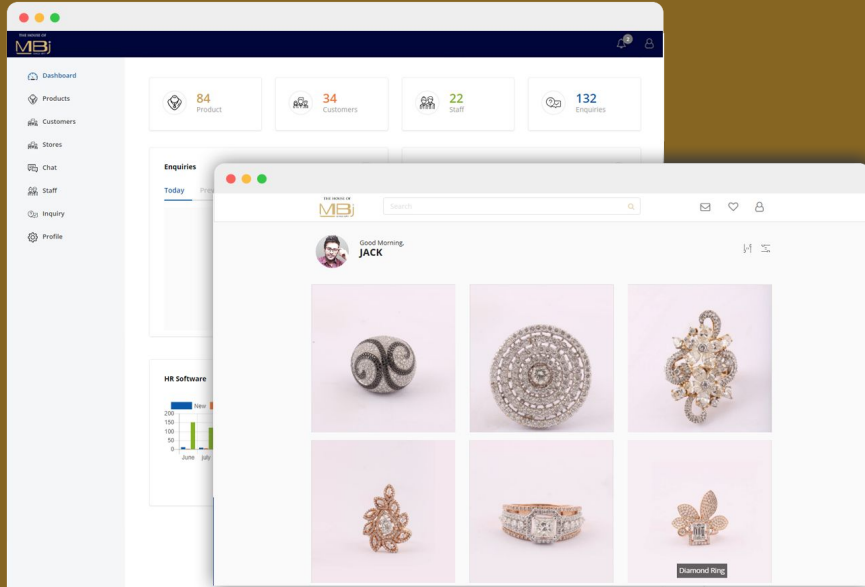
THE HOUSE OF
MBj

2

Dashboard
Products
Customers
Stores
Chat
Staff
Inquiry
Profile

84
Product

34
Customers

22
Staff

132
Enquiries

Enquiries
Today Pre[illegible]

HR Software
New
200
150
100
50
0
June July

THE HOUSE OF
MBj
Search

Good Morning,
JACK

Diamond Ring